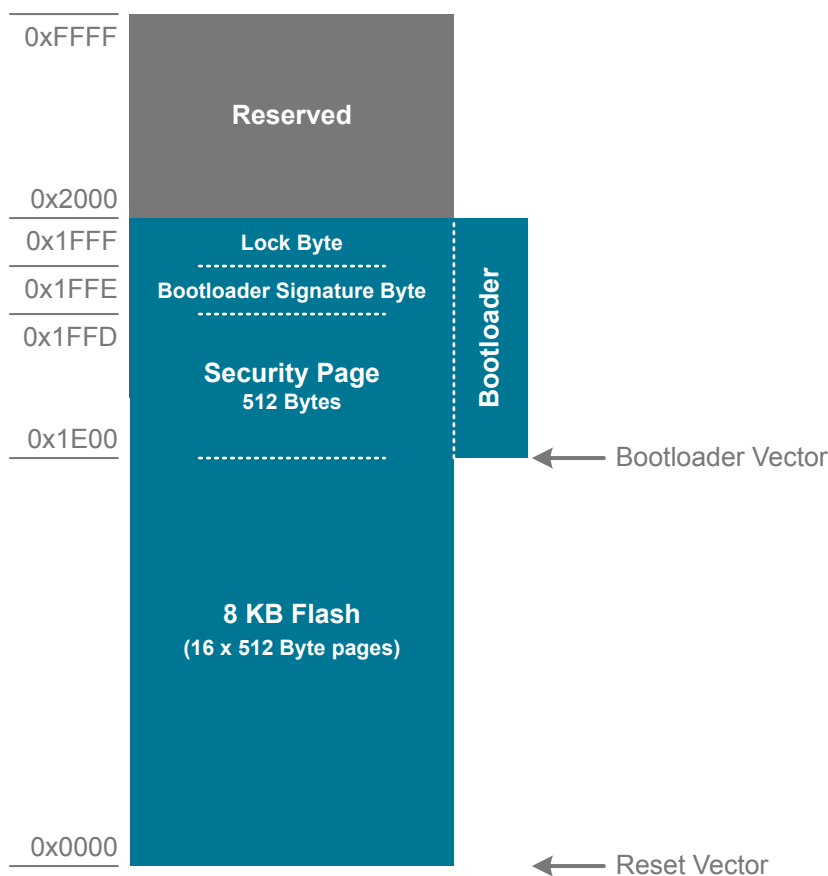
0xFFFF

Reserved

0x2000

0x1FFF

Lock Byte

0x1FFE

Bootloader Signature Byte

0x1FFD

Security Page
512 Bytes

Bootloader

0x1E00

Bootloader Vector

8 KB Flash
(16 x 512 Byte pages)

0x0000

Reset Vector